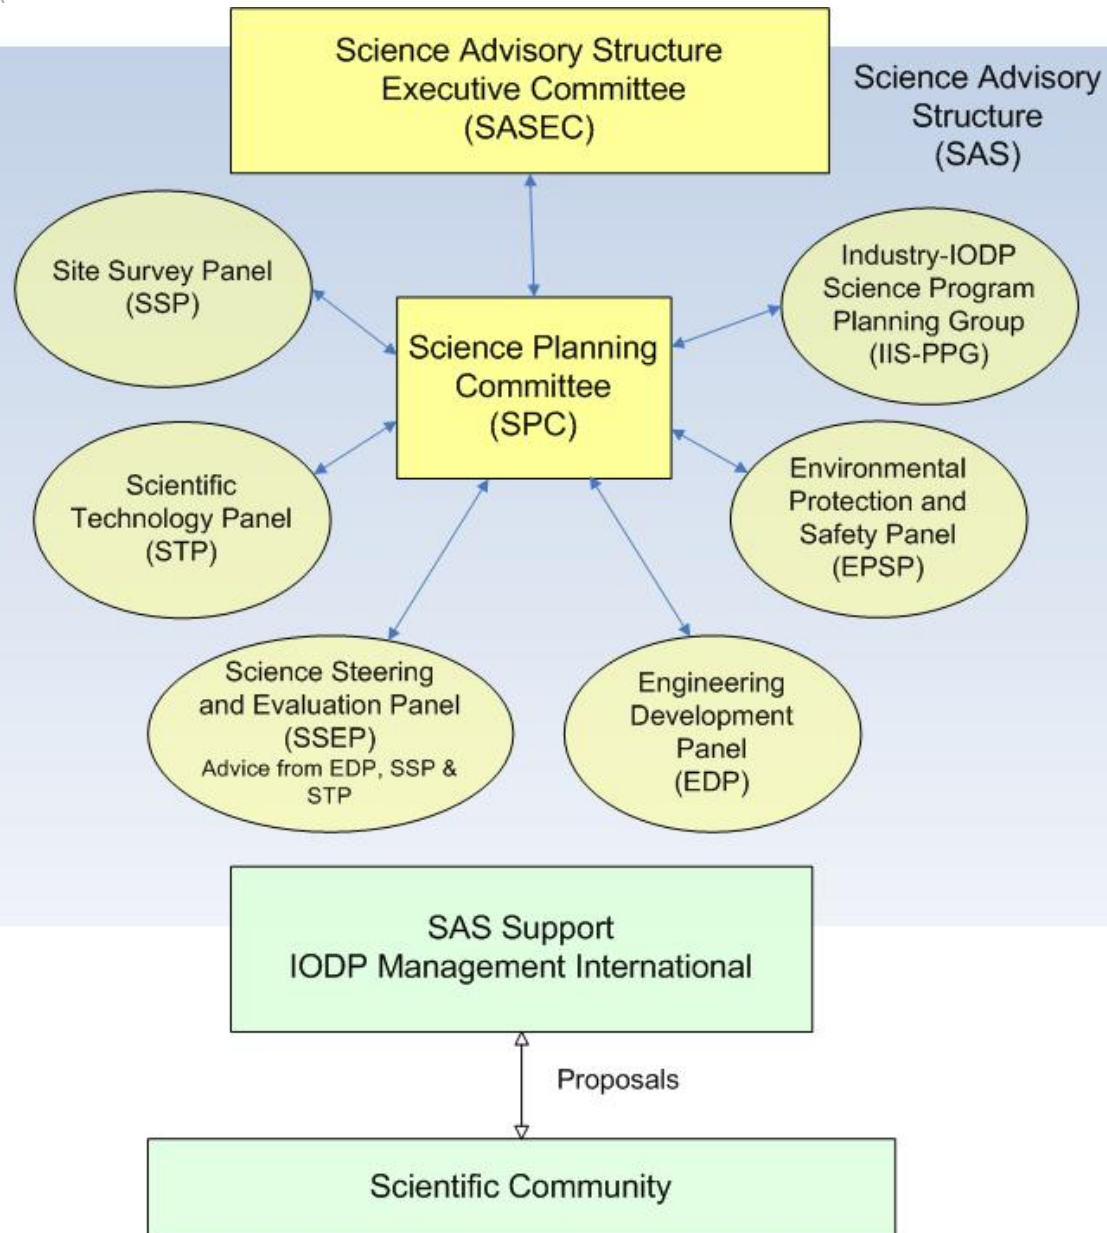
Science Advisory Structure Executive Committee (SASEC)

Science Advisory Structure (SAS)

Site Survey Panel (SSP)

Science Planning Committee (SPC)

Industry-IODP Science Program Planning Group (IIS-PPG)

Scientific Technology Panel (STP)

Environmental Protection and Safety Panel (EPSP)

Science Steering and Evaluation Panel (SSEP) Advice from EDP, SSP & STP

Engineering Development Panel (EDP)

SAS Support IODP Management International

Proposals

Scientific Community